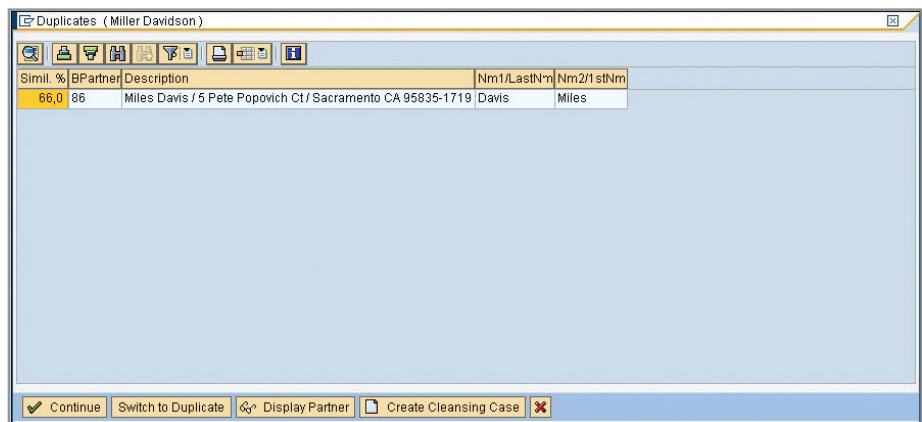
Duplicates (Miller Davidson)

| Simil. % | BPartner | Description | Nm1/LastNm | Nm2/1stNm |
|---|---|---|---|---|
| 66,0 | 86 | Miles Davis / 5 Pete Popovich Ct / Sacramento CA 95835-1719 | Davis | Miles |

Continue | Switch to Duplicate | Display Partner | Create Cleansing Case